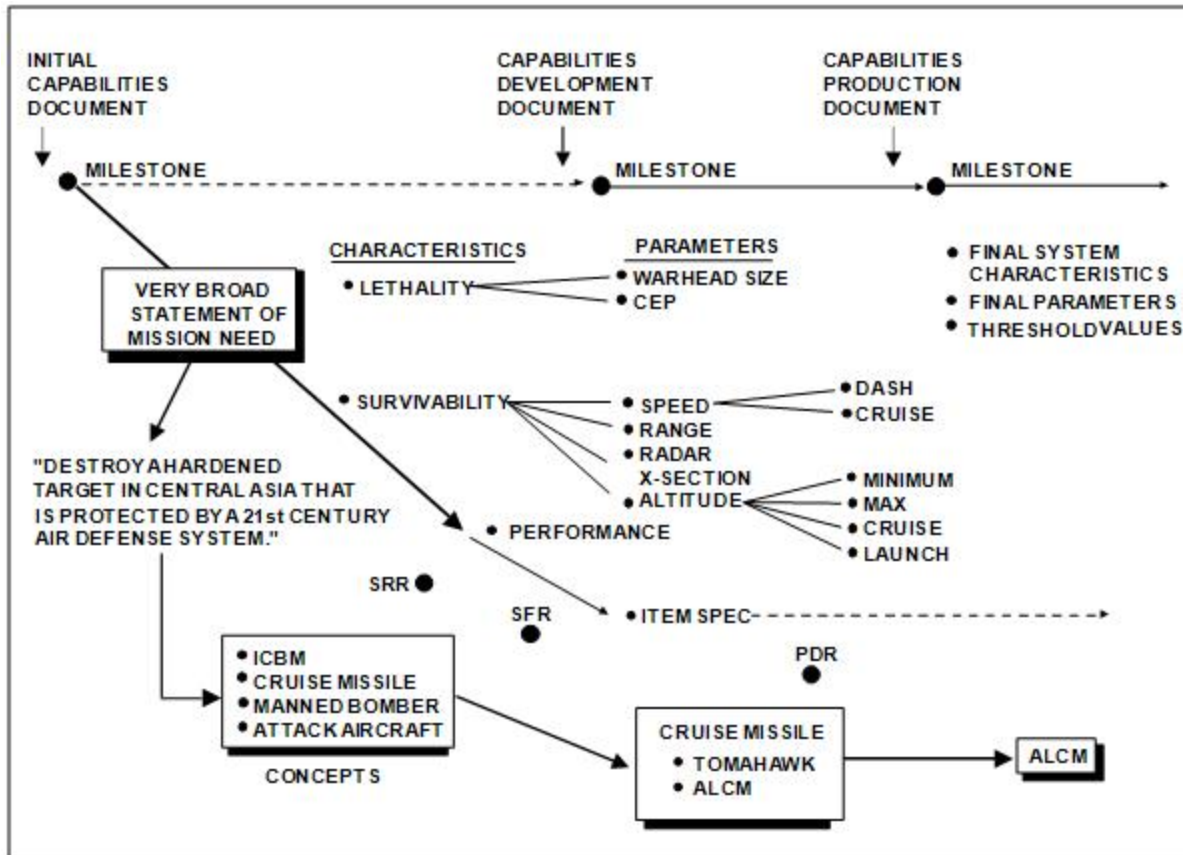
INITIAL CAPABILITIES DOCUMENT

CAPABILITIES DEVELOPMENT DOCUMENT

CAPABILITIES PRODUCTION DOCUMENT

MILESTONE

MILESTONE

MILESTONE

CHARACTERISTICS

PARAMETERS

• FINAL SYSTEM CHARACTERISTICS
• FINAL PARAMETERS
• THRESHOLD VALUES

VERY BROAD STATEMENT OF MISSION NEED

• LETHALITY

• WARHEAD SIZE
• CEP

• SURVIVABILITY

• SPEED
• RANGE
• RADAR X-SECTION
• ALTITUDE

• DASH
• CRUISE

• MINIMUM
• MAX
• CRUISE
• LAUNCH

"DESTROY A HARDENED TARGET IN CENTRAL ASIA THAT IS PROTECTED BY A 21st CENTURY AIR DEFENSE SYSTEM."

• PERFORMANCE

SRR

SFR

• ITEM SPEC

PDR

• ICBM
• CRUISE MISSILE
• MANNED BOMBER
• ATTACK AIRCRAFT

CONCEPTS

CRUISE MISSILE
• TOMAHAWK
• ALCM

ALCM